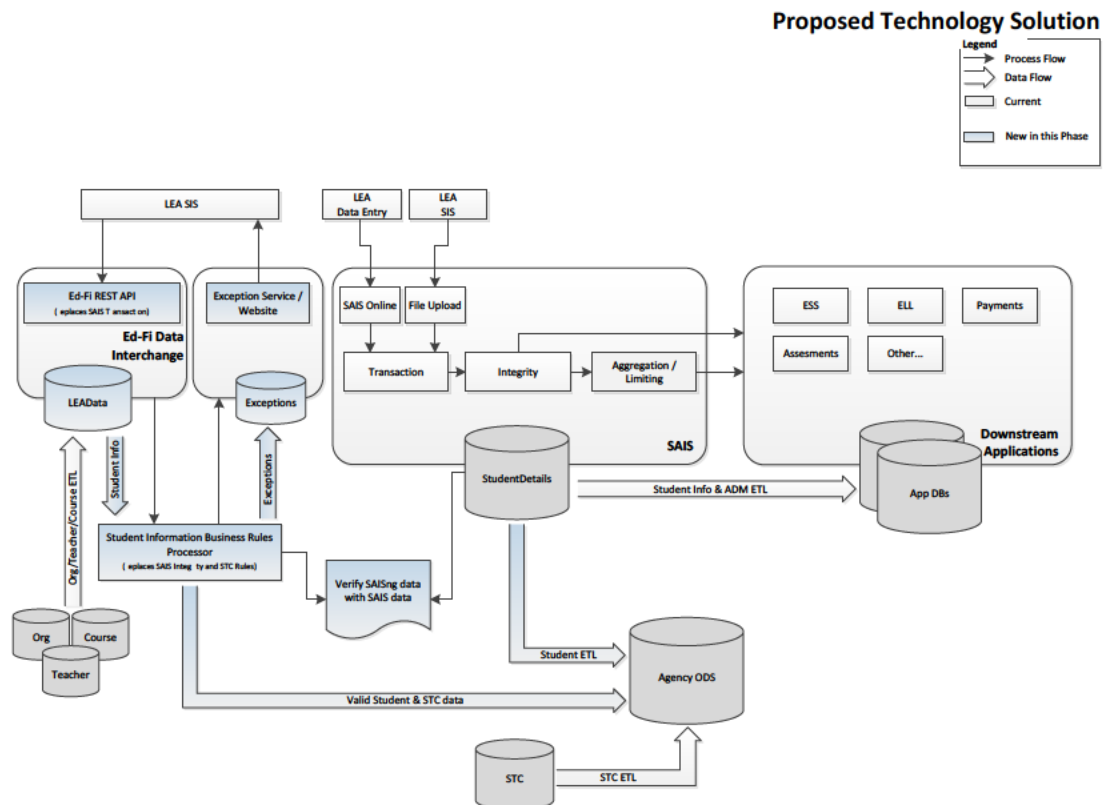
Proposed Technology Solution

Legend
Process Flow
Data Flow
Current
New in this Phase

LEA SIS

LEA Data Entry

LEA SIS

Ed-Fi REST API
( eplaces SAIS T ansact on)

Ed-Fi Data Interchange

Exception Service / Website

SAIS Online

File Upload

Transaction

Integrity

Aggregation / Limiting

SAIS

ESS

ELL

Payments

Assesments

Other...

Downstream Applications

LEAData

Exceptions

Student Info

Exceptions

Org/Teacher/Course ETL

StudentDetails

Student Info & ADM ETL

App DBs

Student Information Business Rules Processor
( eplaces SAIS Integ ty and STC Rules)

Verify SAISng data with SAIS data

Org

Course

Teacher

Student ETL

Agency ODS

Valid Student & STC data

STC

STC ETL